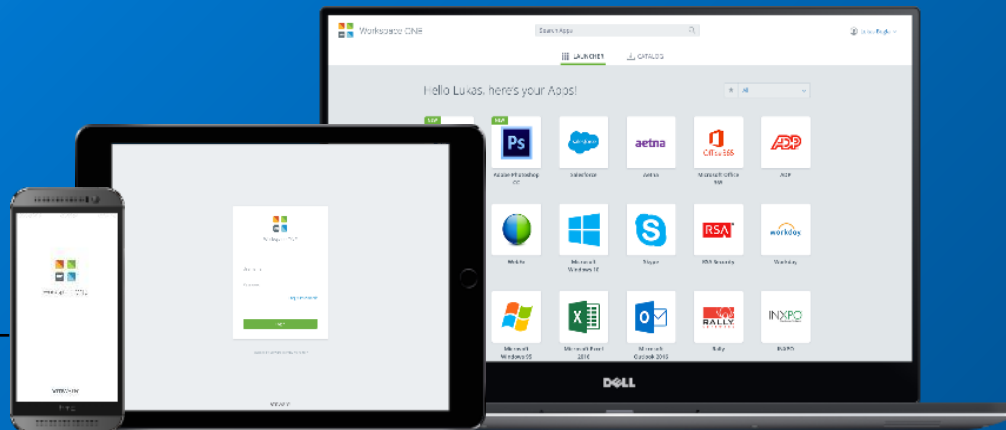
Workspace ONE

Search Apps

LAUNCHER

CATALOG

Hello Luxas, here's your Apps!

All

NEW

NEW

Ps

salesforce

aetna

Office 365

ADP

Adobe Photoshop CC

Salesforce

Aetna

Microsoft Office 365

ADP

Website

Microsoft Windows 10

Skype

RSA

RSA Security

workday

Workday

Microsoft Windows 95

Microsoft Excel 2016

Microsoft Outlook 2016

BALLY

Bally

INXPO

INXPO

DELL

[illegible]

vmware

htc